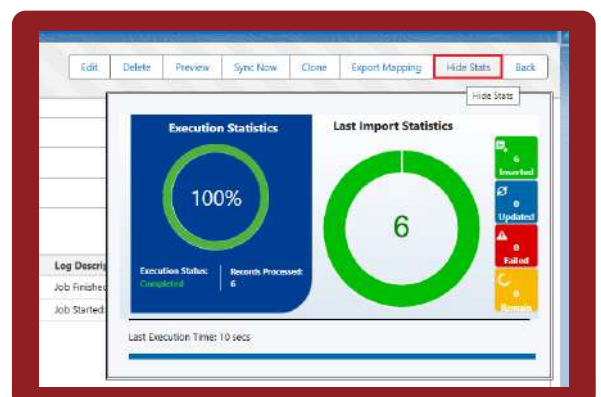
Edit Delete Preview Sync Now Clone Export Mapping Hide Stats Back

Hide Stats

Execution Statistics

100%

Execution Status: Completed

Records Processed: 6

Last Import Statistics

6

6 Inserted

0 Updated

0 Failed

0 Remain

Log Descri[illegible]

Job Finishe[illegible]

Job Started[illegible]

Last Execution Time: 10 secs